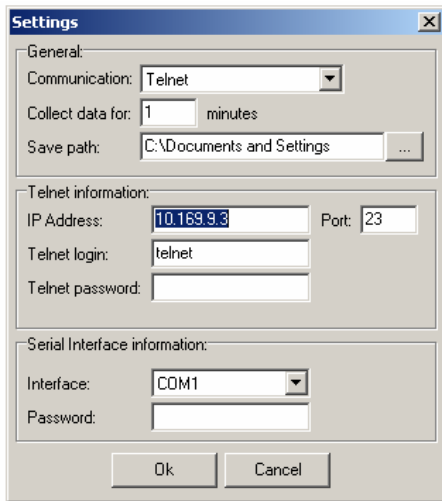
Settings

General:
Communication: Telnet
Collect data for: 1 minutes
Save path: C:\Documents and Settings ...

Telnet information:
IP Address: 10.169.9.3 Port: 23
Telnet login: telnet
Telnet password:

Serial Interface information:
Interface: COM1
Password:

Ok Cancel